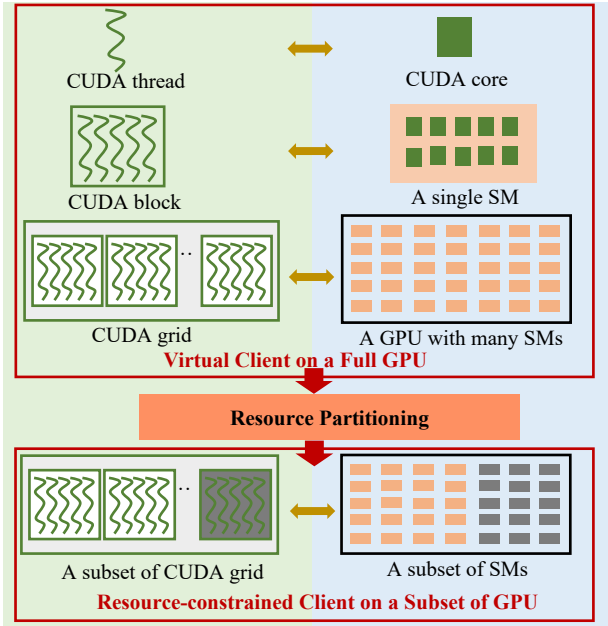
CUDA thread

CUDA core

CUDA block

A single SM

CUDA grid

A GPU with many SMs

Virtual Client on a Full GPU

Resource Partitioning

A subset of CUDA grid

A subset of SMs

Resource-constrained Client on a Subset of GPU